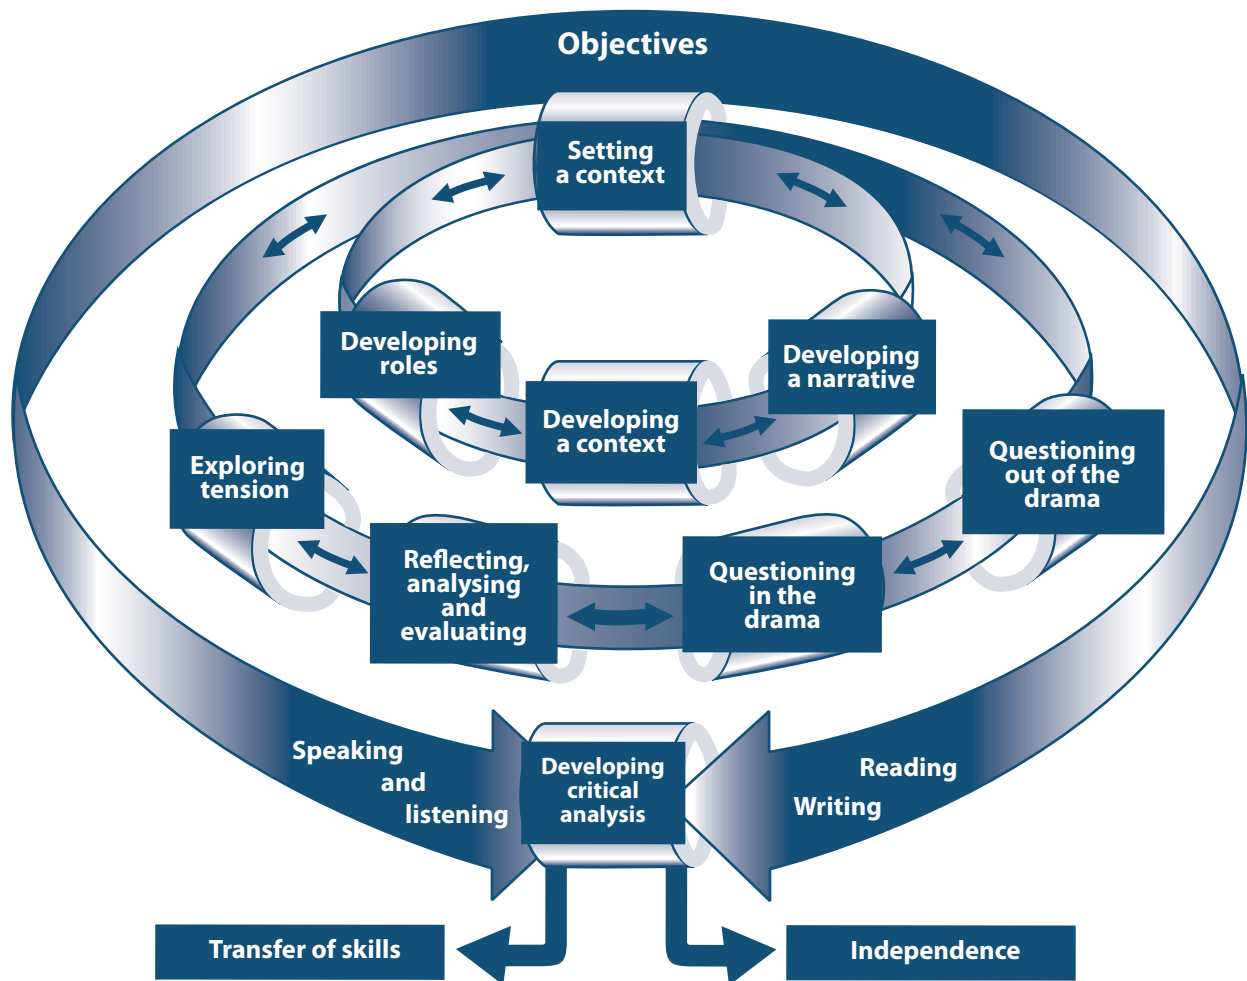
Objectives

Setting a context

Developing roles

Developing a narrative

Developing a context

Exploring tension

Questioning out of the drama

Reflecting, analysing and evaluating

Questioning in the drama

Speaking and listening

Developing critical analysis

Reading

Writing

Transfer of skills

Independence